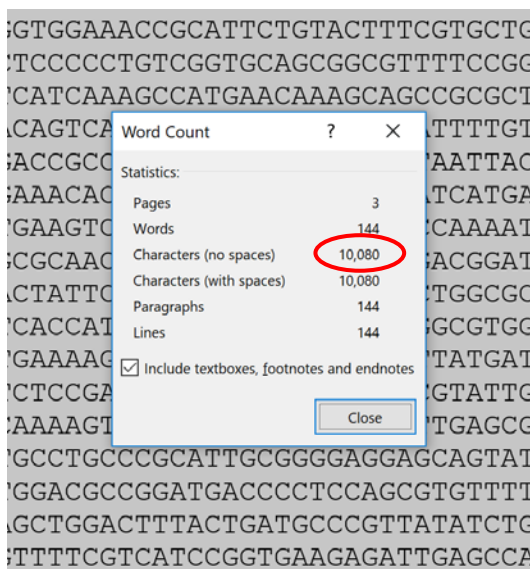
GGTGGAAACCGCATTCTGTACTTTCGTGCTG
TCCCCCTGTCGGTGCAGCGGCGTTTTCCGG
TCATCAAAGCCATGAACAAAGCAGCCGCGCT
ACAGTCA
ACCGCC
AAACAC
TGAAGTC
GCGCAAC
ACTATTC
TCACCAT
TGAAAAG
CTCCGA
AAAAGT

ATTTTGT
TAATTAC
TCATGA
CAAAAT
ACGGAT
TGGCGC
GCGTGG
TATGAT
GTATTG
TGAGCG

Word Count
?
Statistics:

| | |
|---|---|
| Pages | 3 |
| Words | 144 |
| Characters (no spaces) | 10,080 |
| Characters (with spaces) | 10,080 |
| Paragraphs | 144 |
| Lines | 144 |

Include textboxes, footnotes and endnotes
Close

TGCCTGCCCGCATTGCGGGGAGGAGCAGTAT
TGGACGCCGGATGACCCCTCCAGCGTGTTTT
AGCTGGACTTTACTGATGCCCGTTATATCTG
GTTTTCGTCATCCGGTGAAGAGATTGAGCCA